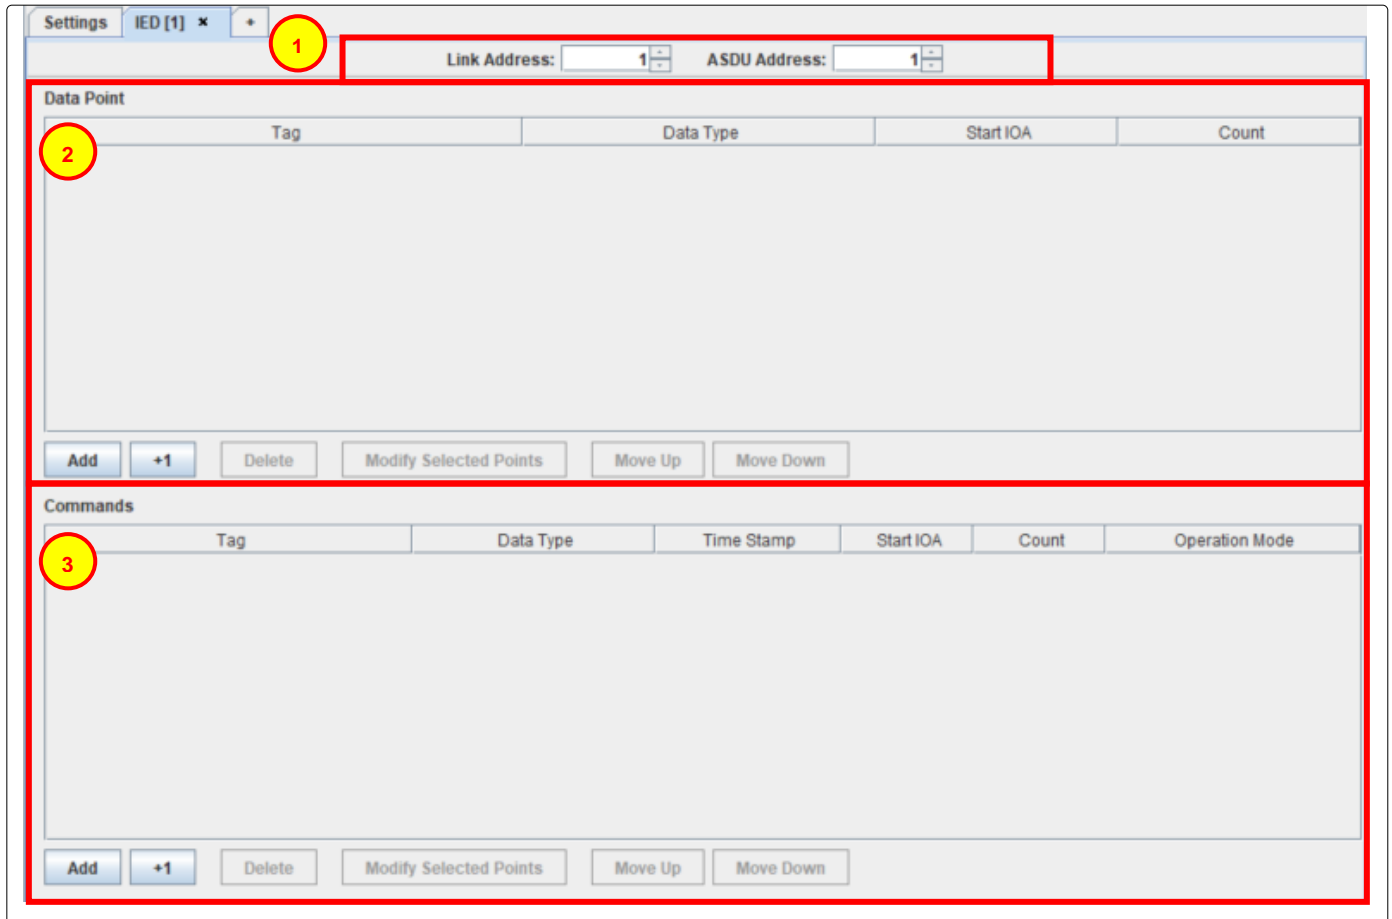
Settings IED [1] × +

1

Link Address: 1 ASDU Address: 1

Data Point

2

| Tag | Data Type | Start IOA | Count |
|---|---|---|---|

Add +1 Delete Modify Selected Points Move Up Move Down

Commands

3

| Tag | Data Type | Time Stamp | Start IOA | Count | Operation Mode |
|---|---|---|---|---|---|

Add +1 Delete Modify Selected Points Move Up Move Down